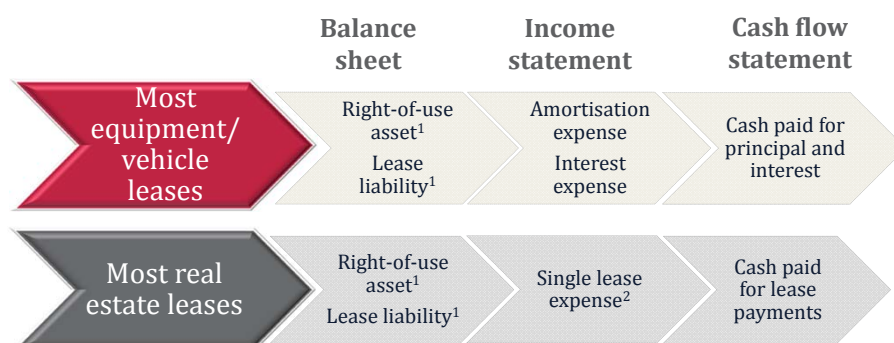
| | Balance sheet | Income statement | Cash flow statement |
|---|---|---|---|
| Most equipment/ vehicle leases | Right-of-use asset$^1$ Lease liability$^1$ | Amortisation expense Interest expense | Cash paid for principal and interest |
| Most real estate leases | Right-of-use asset$^1$ Lease liability$^1$ | Single lease expense$^2$ | Cash paid for lease payments |